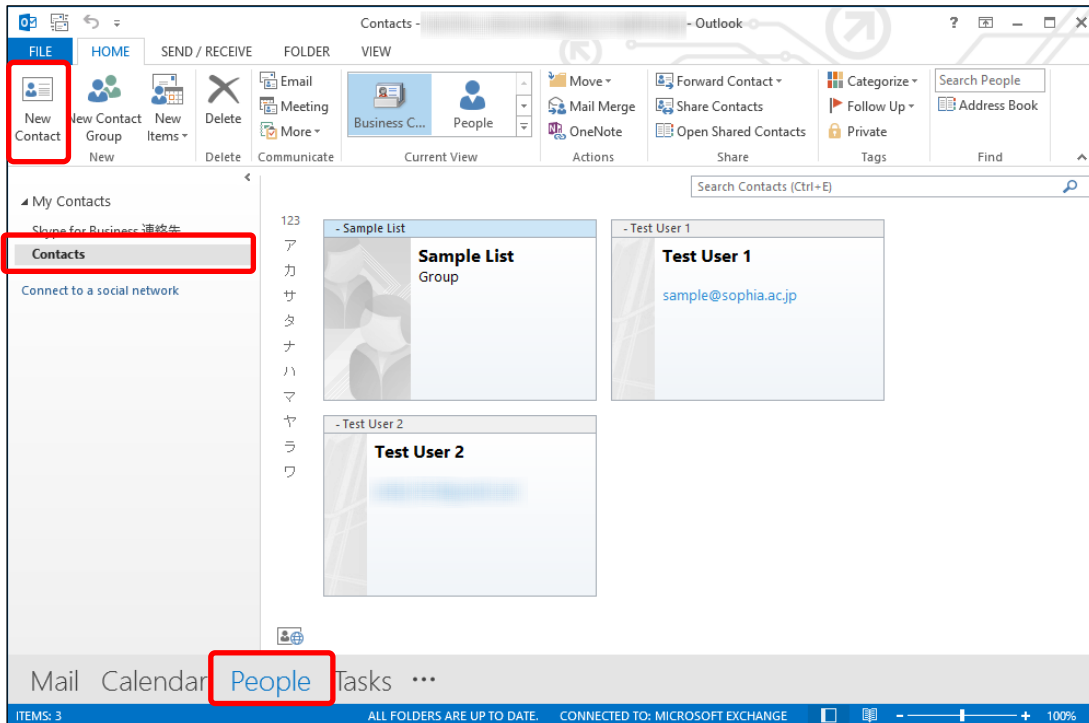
Contacts - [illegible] - Outlook

? – □ ×

FILE HOME SEND / RECEIVE FOLDER VIEW

New Contact

New Contact Group

New Items

New

Delete

Delete

Email

Meeting

More

Communicate

Business C...

People

Current View

Move

Mail Merge

OneNote

Actions

Forward Contact

Share Contacts

Open Shared Contacts

Share

Categorize

Follow Up

Private

Tags

Search People

Address Book

Find

My Contacts

Skype for Business 連絡先

Contacts

Connect to a social network

Search Contacts (Ctrl+E)

123
ア
カ
サ
タ
ナ
ハ
マ
ヤ
ラ
ワ

- Sample List

Sample List
Group

- Test User 1

Test User 1

sample@sophia.ac.jp

- Test User 2

Test User 2

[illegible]

Mail Calendar People Tasks ···

ITEMS: 3 ALL FOLDERS ARE UP TO DATE. CONNECTED TO: MICROSOFT EXCHANGE 100%